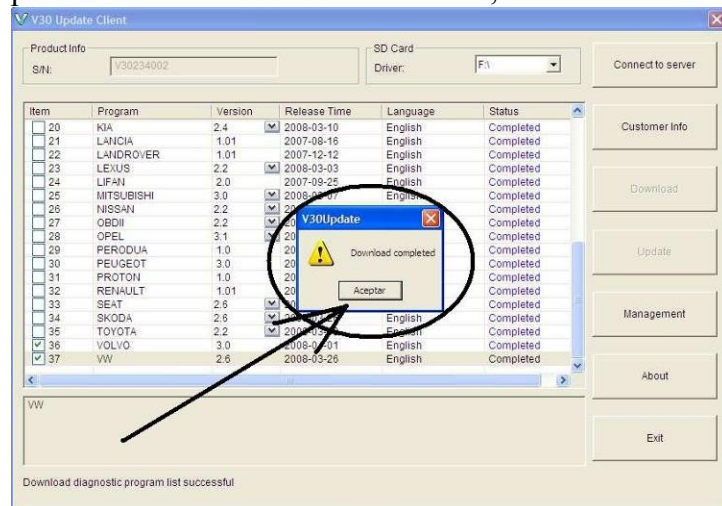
V30 Update Client

Product Info
S/N: V30234002

SD Card
Driver: F:\

Connect to server

| Item | Program | Version | Release Time | Language | Status |
|---|---|---|---|---|---|
| 20 | KIA | 2.4 | 2008-03-10 | English | Completed |
| 21 | LANCIA | 1.01 | 2007-08-16 | English | Completed |
| 22 | LANDROVER | 1.01 | 2007-12-12 | English | Completed |
| 23 | LEXUS | 2.2 | 2008-03-03 | English | Completed |
| 24 | LIFAN | 2.0 | 2007-09-25 | English | Completed |
| 25 | MITSUBISHI | 3.0 | 2008-0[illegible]-07 | English | Completed |
| 26 | NISSAN | 2.2 | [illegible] | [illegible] | Completed |
| 27 | OBDII | 2.2 | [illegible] | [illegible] | Completed |
| 28 | OPEL | 3.1 | 20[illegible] | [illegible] | Completed |
| 29 | PERODUA | 1.0 | 20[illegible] | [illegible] | Completed |
| 30 | PEUGEOT | 3.0 | 20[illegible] | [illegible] | Completed |
| 31 | PROTON | 1.0 | 20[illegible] | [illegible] | Completed |
| 32 | RENAULT | 1.01 | 20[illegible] | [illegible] | Completed |
| 33 | SEAT | 2.6 | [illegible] | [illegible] | Completed |
| 34 | SKODA | 2.6 | 20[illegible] | English | Completed |
| 35 | TOYOTA | 2.2 | 2008-03-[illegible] | English | Completed |
| 36 | VOLVO | 3.0 | 2008-0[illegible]-01 | English | Completed |
| 37 | VW | 2.6 | 2008-03-26 | English | Completed |

V30Update
Download completed
Aceptar

Customer Info
Download
Update
Management
About
Exit

VW

Download diagnostic program list successful